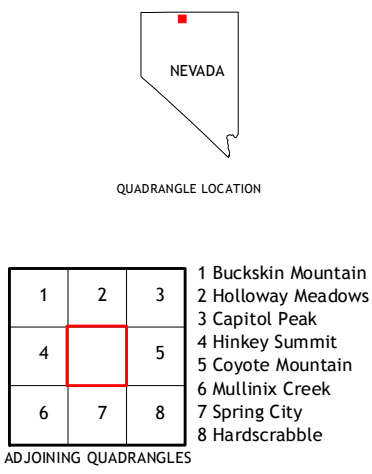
NEVADA

QUADRANGLE LOCATION

| 1 | 2 | 3 |
|---|---|---|
| 4 |  | 5 |
| 6 | 7 | 8 |

ADJOINING QUADRANGLES

1 Buckskin Mountain
2 Holloway Meadows
3 Capitol Peak
4 Hinkey Summit
5 Coyote Mountain
6 Mullinix Creek
7 Spring City
8 Hardscrabble